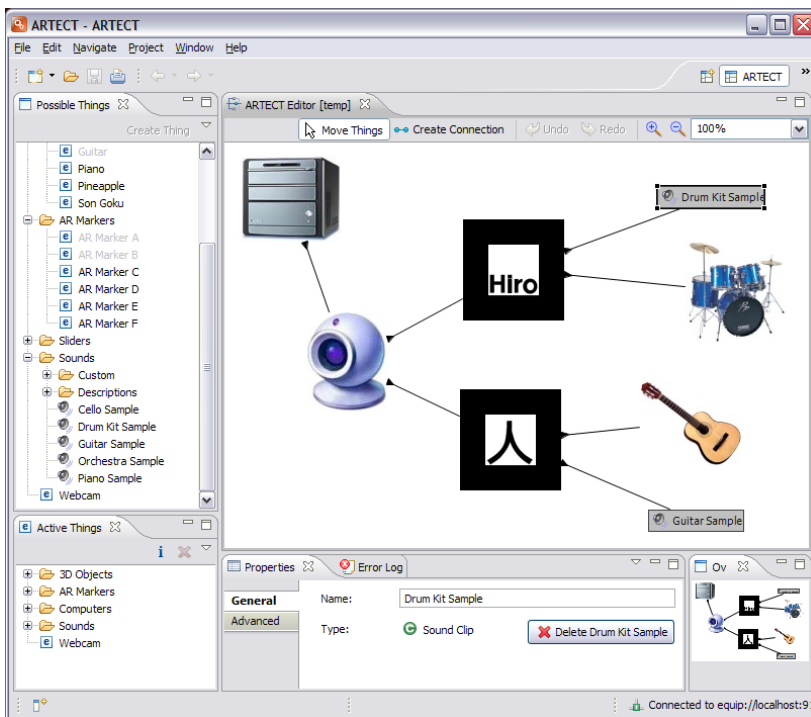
ARTECT - ARTECT

File Edit Navigate Project Window Help

ARTECT

Possible Things

Create Thing

Guitar
Piano
Pineapple
Son Goku
AR Markers
AR Marker A
AR Marker B
AR Marker C
AR Marker D
AR Marker E
AR Marker F
Sliders
Sounds
Custom
Descriptions
Cello Sample
Drum Kit Sample
Guitar Sample
Orchestra Sample
Piano Sample
Webcam

ARTECT Editor [temp]

Move Things Create Connection Undo Redo 100%

Drum Kit Sample

Hiro

人

Guitar Sample

Active Things

3D Objects
AR Markers
Computers
Sounds
Webcam

Properties Error Log

General
Advanced

Name: Drum Kit Sample

Type: Sound Clip

Delete Drum Kit Sample

Ov

Connected to equip://localhost:9